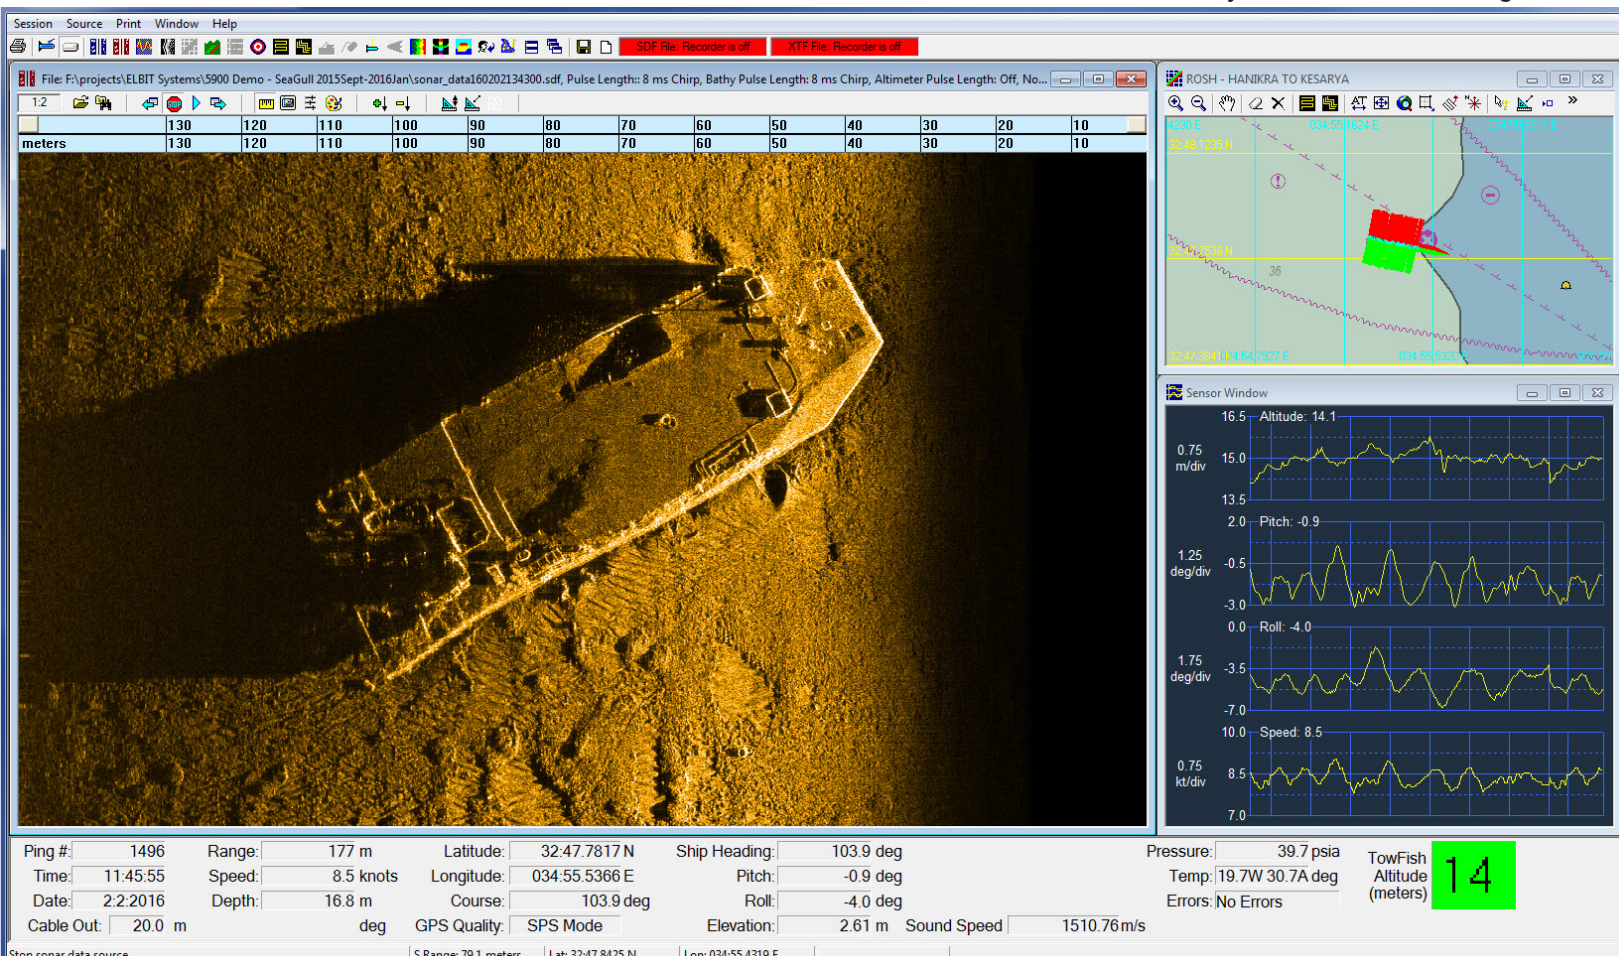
Session Source Print Window Help

SDF File: Recorder is off XTF File: Recorder is off

File: F:\projects\ELBIT Systems\5900 Demo - SeaGull 2015Sept-2016Jan\sonar_data160202134300.sdf, Pulse Length:: 8 ms Chirp, Bathy Pulse Length: 8 ms Chirp, Altimeter Pulse Length: Off, No...

1:2

| | 130 | 120 | 110 | 100 | 90 | 80 | 70 | 60 | 50 | 40 | 30 | 20 | 10 |
|---|---|---|---|---|---|---|---|---|---|---|---|---|---|
| meters | 130 | 120 | 110 | 100 | 90 | 80 | 70 | 60 | 50 | 40 | 30 | 20 | 10 |

ROSH - HANIKRA TO KESARYA

36

Sensor Window

16.5 Altitude: 14.1
0.75 m/div 15.0
13.5
2.0 Pitch: -0.9
1.25 deg/div -0.5
-3.0
0.0 Roll: -4.0
1.75 deg/div -3.5
-7.0
10.0 Speed: 8.5
0.75 kt/div 8.5
7.0

Ping #: 1496 Range: 177 m Latitude: 32:47.7817 N Ship Heading: 103.9 deg Pressure: 39.7 psia
Time: 11:45:55 Speed: 8.5 knots Longitude: 034:55.5366 E Pitch: -0.9 deg Temp: 19.7W 30.7A deg
Date: 2:2:2016 Depth: 16.8 m Course: 103.9 deg Roll: -4.0 deg Errors: No Errors
Cable Out: 20.0 m deg GPS Quality: SPS Mode Elevation: 2.61 m Sound Speed 1510.76 m/s

TowFish Altitude (meters) 14

Stop sonar data source S Range: 79.1 meters Lat: 32:47.8425 N Lon: 034:55.4319 E